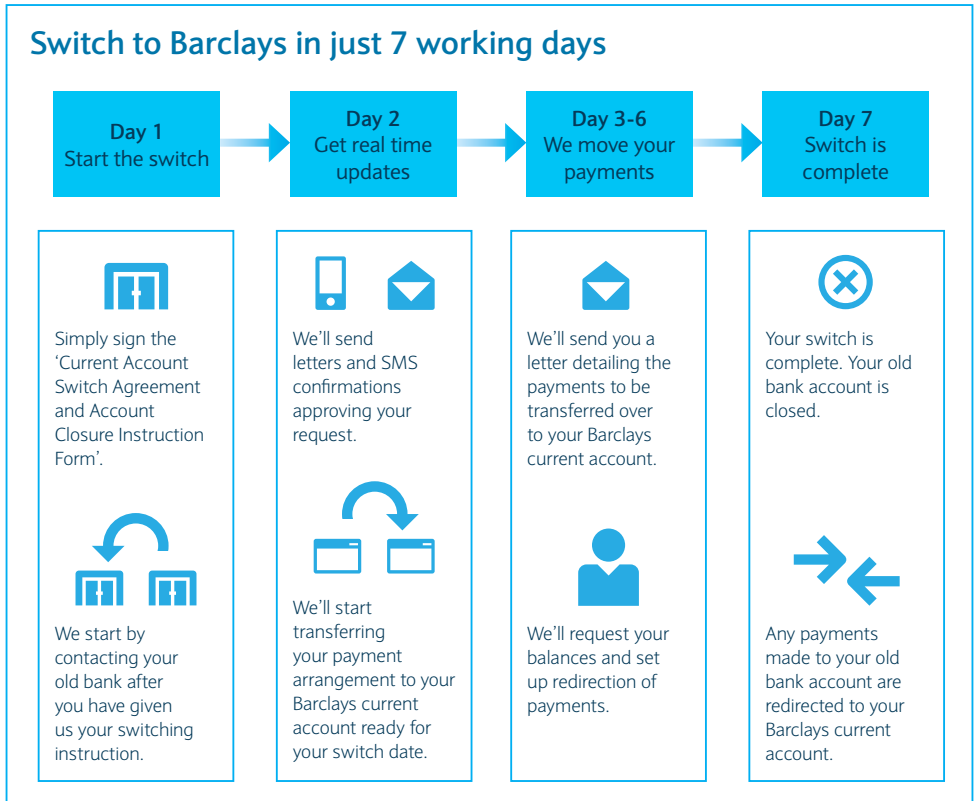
Switch to Barclays in just 7 working days

Day 1
Start the switch

Day 2
Get real time updates

Day 3-6
We move your payments

Day 7
Switch is complete

Simply sign the 'Current Account Switch Agreement and Account Closure Instruction Form'.

We start by contacting your old bank after you have given us your switching instruction.

We'll send letters and SMS confirmations approving your request.

We'll start transferring your payment arrangement to your Barclays current account ready for your switch date.

We'll send you a letter detailing the payments to be transferred over to your Barclays current account.

We'll request your balances and set up redirection of payments.

Your switch is complete. Your old bank account is closed.

Any payments made to your old bank account are redirected to your Barclays current account.